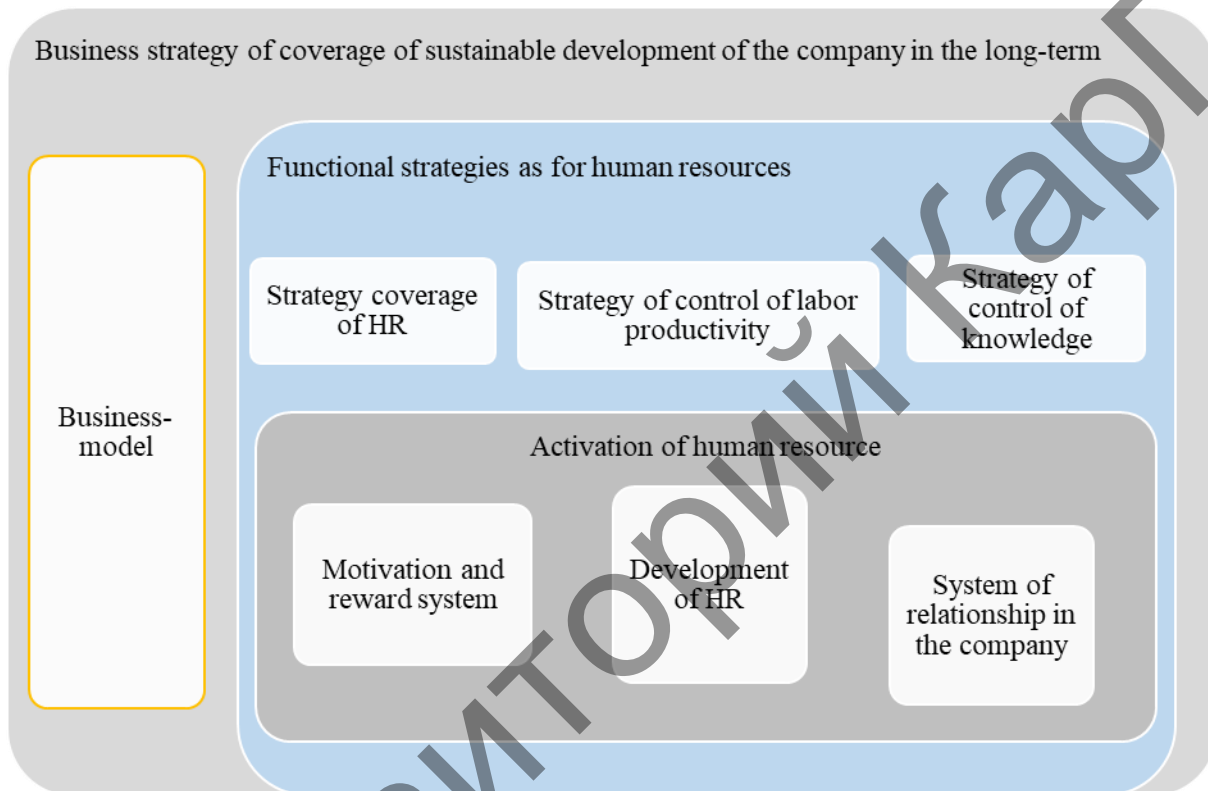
Business strategy of coverage of sustainable development of the company in the long-term

Business-model

Functional strategies as for human resources

Strategy coverage of HR

Strategy of control of labor productivity

Strategy of control of knowledge

Activation of human resource

Motivation and reward system

Development of HR

System of relationship in the company

иторий кар